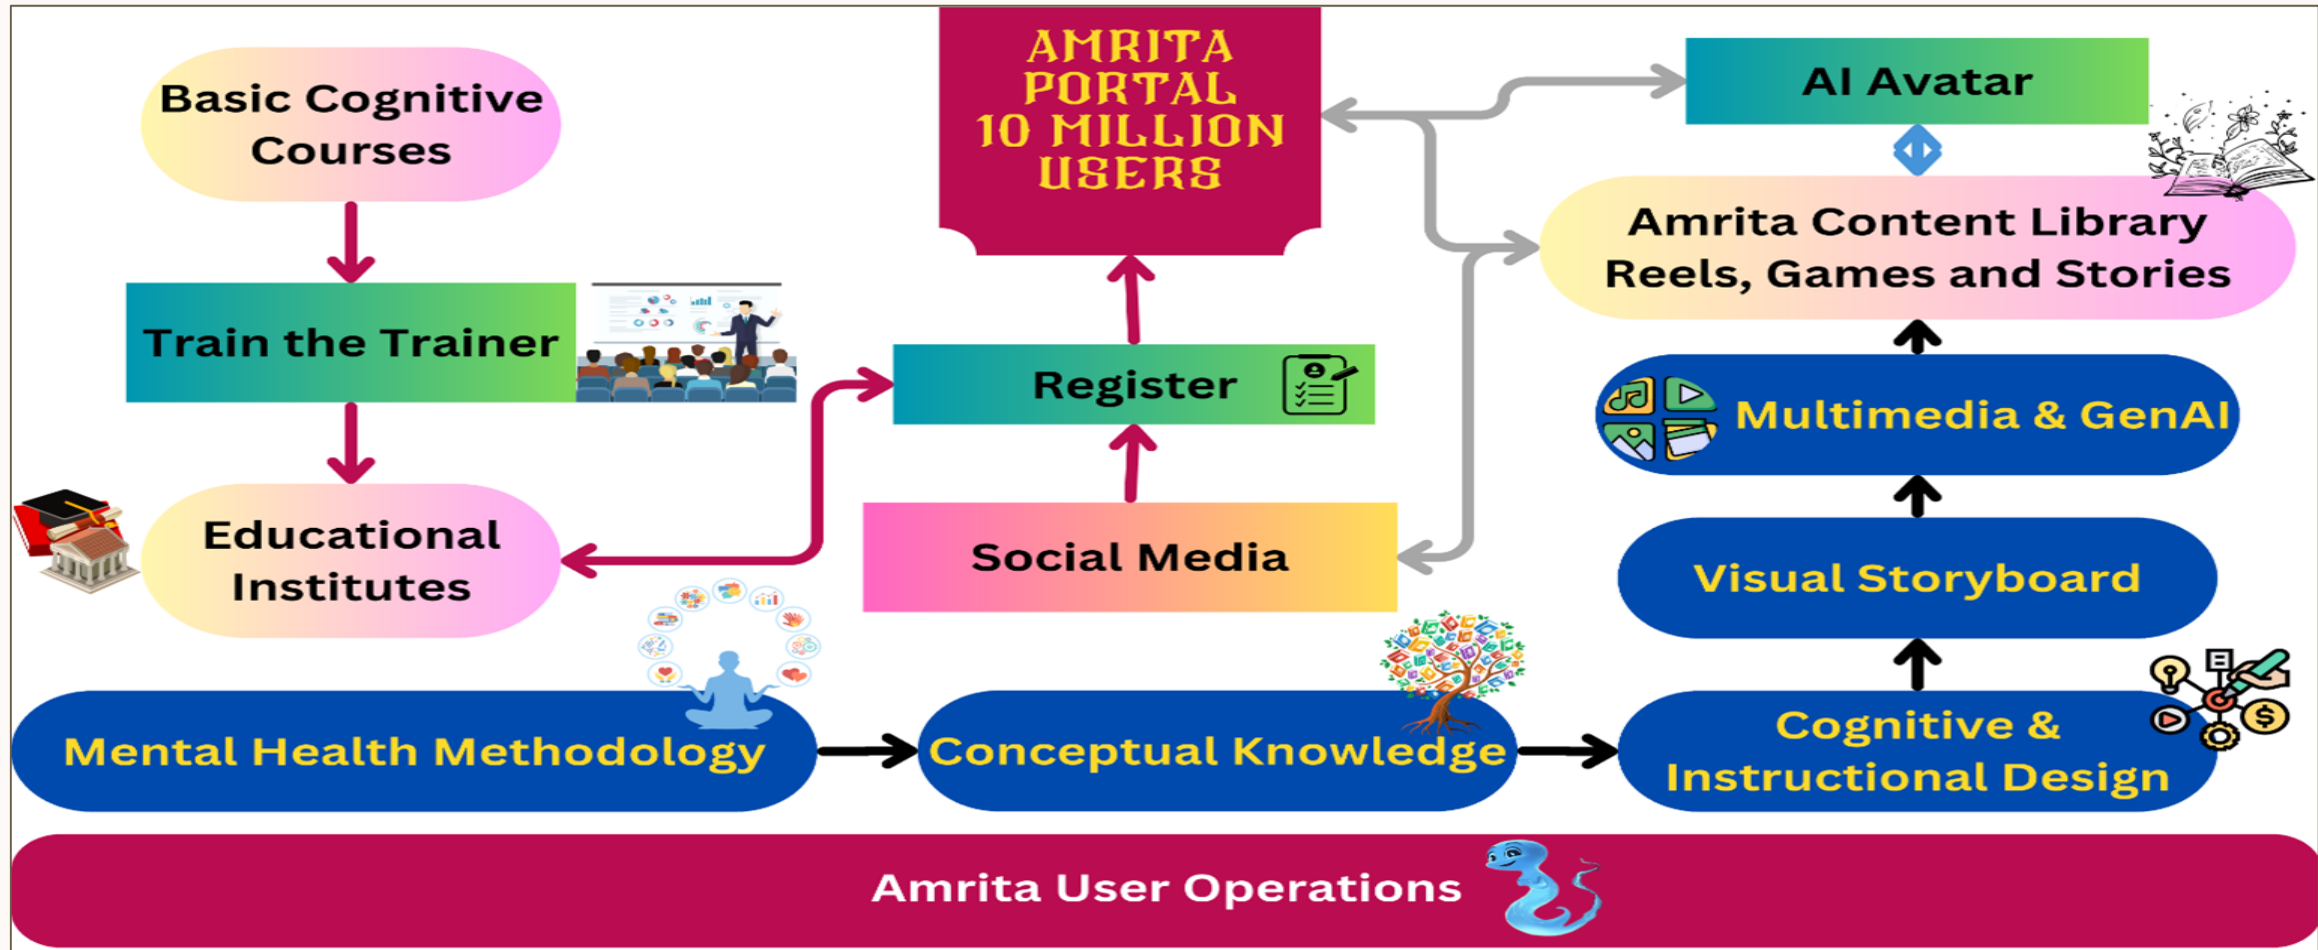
Basic Cognitive Courses

AMRITA PORTAL 10 MILLION USERS

AI Avatar

Amrita Content Library Reels, Games and Stories

Train the Trainer

Register

Multimedia & GenAI

Educational Institutes

Social Media

Visual Storyboard

Mental Health Methodology

Conceptual Knowledge

Cognitive & Instructional Design

Amrita User Operations